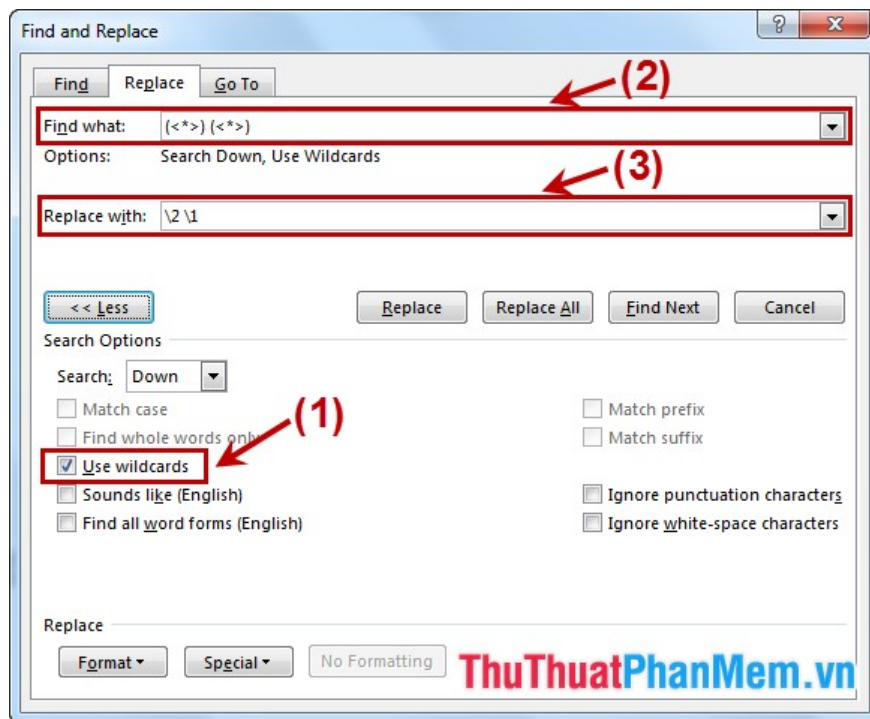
Find and Replace

?

X

Find

Replace

Go To

(2)

Find what: (<*>) (<*>)

Options: Search Down, Use Wildcards

(3)

Replace with: \2 \1

<< Less

Replace

Replace All

Find Next

Cancel

Search Options

Search: Down

Match case

Find whole words only

(1)

Use wildcards

Sounds like (English)

Find all word forms (English)

Match prefix

Match suffix

Ignore punctuation characters

Ignore white-space characters

Replace

Format

Special

No Formatting

ThuThuatPhanMem.vn